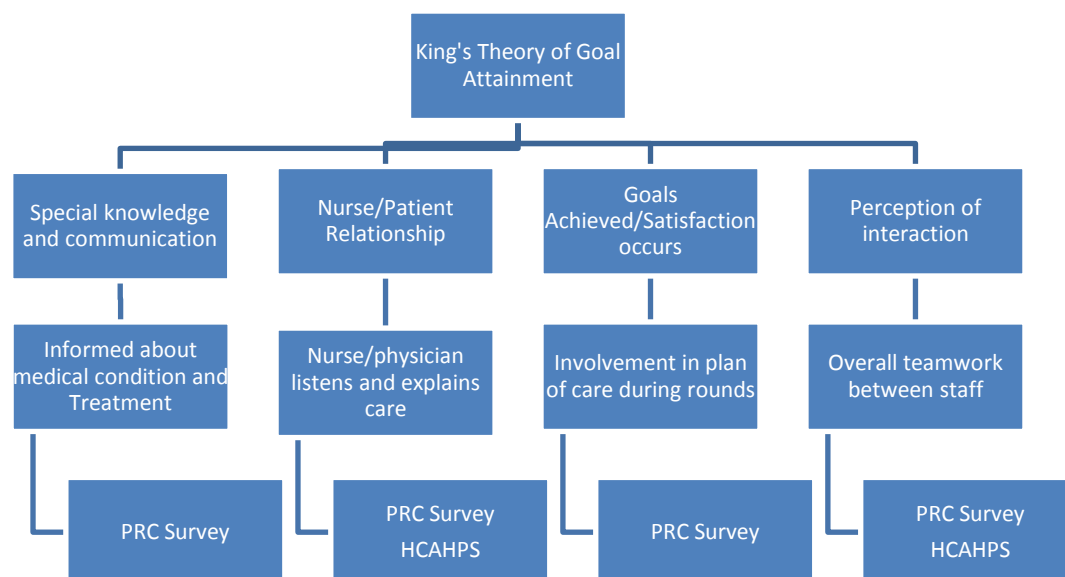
King's Theory of Goal Attainment

Special knowledge and communication

Nurse/Patient Relationship

Goals Achieved/Satisfaction occurs

Perception of interaction

Informed about medical condition and Treatment

Nurse/physician listens and explains care

Involvement in plan of care during rounds

Overall teamwork between staff

PRC Survey

PRC Survey HCAHPS

PRC Survey

PRC Survey HCAHPS